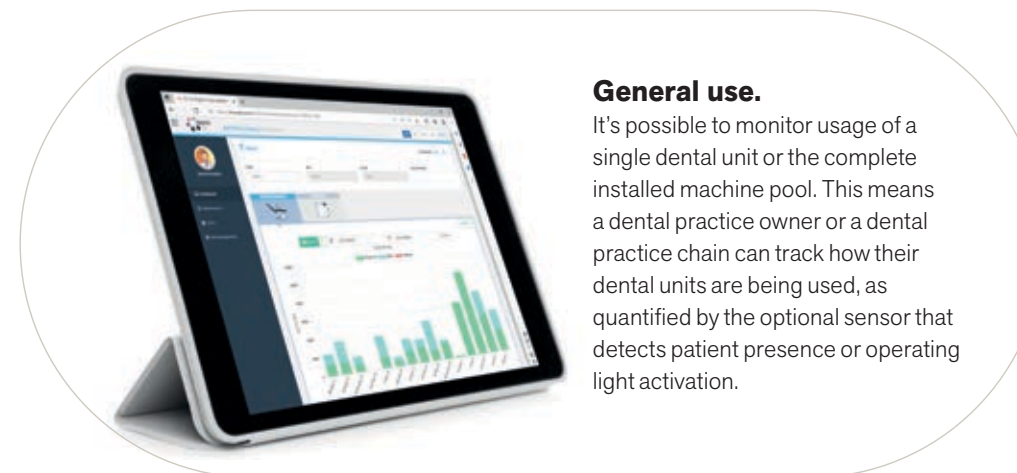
**General use.**

It's possible to monitor usage of a single dental unit or the complete installed machine pool. This means a dental practice owner or a dental practice chain can track how their dental units are being used, as quantified by the optional sensor that detects patient presence or operating light activation.